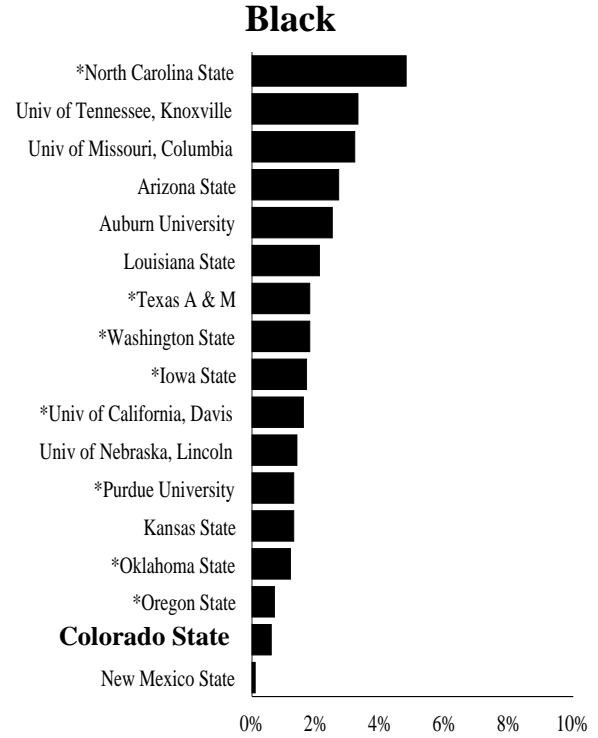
Black

*North Carolina State
Univ of Tennessee, Knoxville
Univ of Missouri, Columbia
Arizona State
Auburn University
Louisiana State
*Texas A & M
*Washington State
*Iowa State
*Univ of California, Davis
Univ of Nebraska, Lincoln
*Purdue University
Kansas State
*Oklahoma State
*Oregon State
Colorado State
New Mexico State

0%
2%
4%
6%
8%
10%